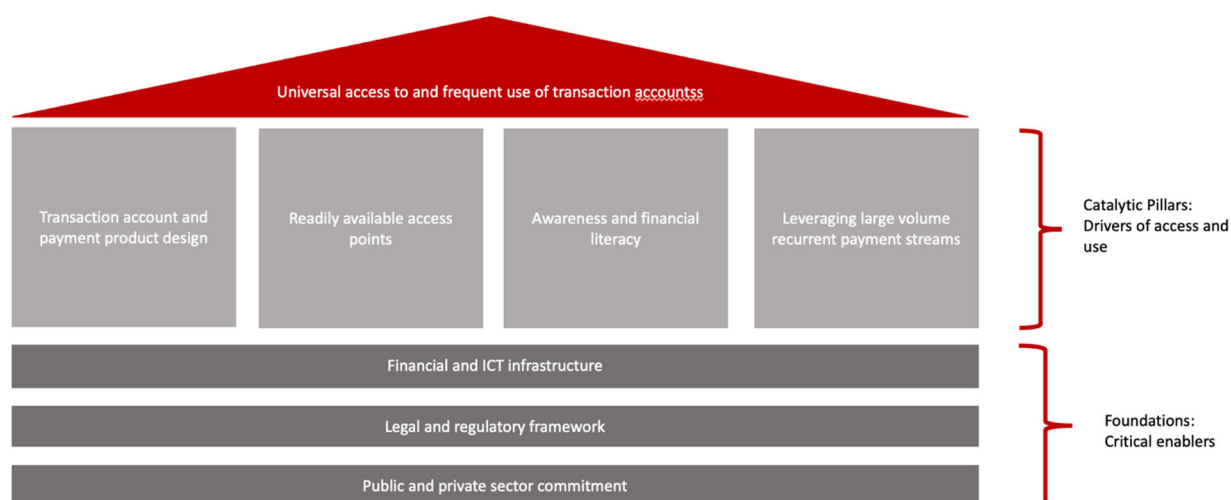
Universal access to and frequent use of transaction accountss

Transaction account and payment product design

Readily available access points

Awareness and financial literacy

Leveraging large volume recurrent payment streams

Catalytic Pillars: Drivers of access and use

Financial and ICT infrastructure

Legal and regulatory framework

Public and private sector commitment

Foundations: Critical enablers